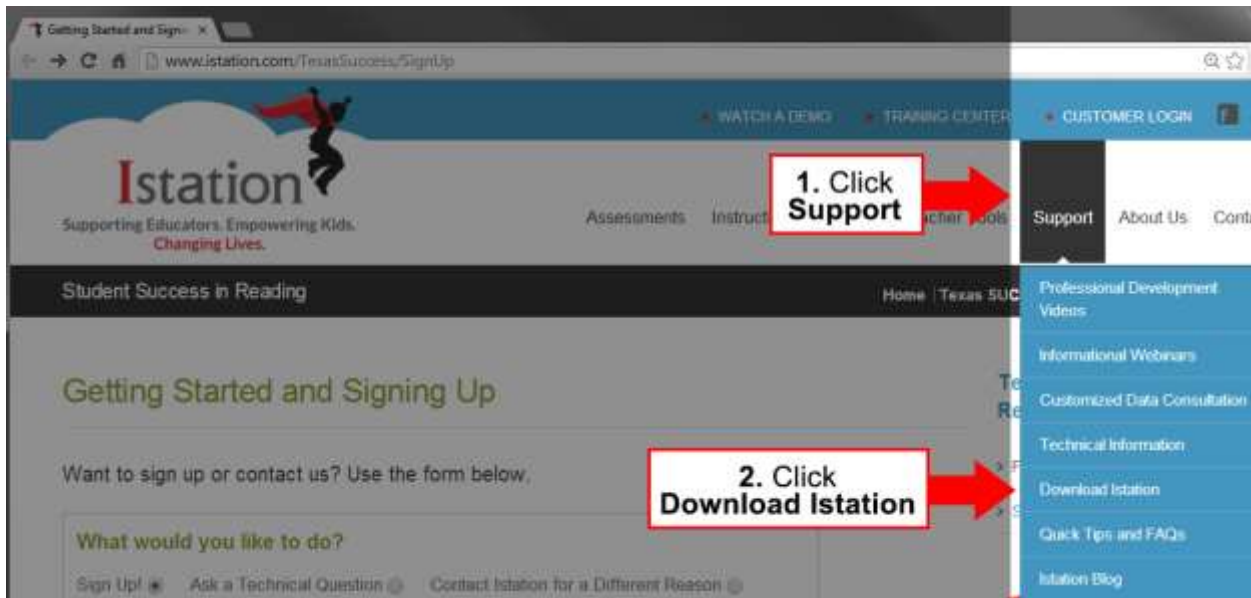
Getting Started and Sign ×

www.istation.com/TexasSuccess/SignUp

WATCH A DEMO TRAINING CENTER CUSTOMER LOGIN

Istation
Supporting Educators. Empowering Kids. Changing Lives.

Assessments Instruct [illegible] acher Tools Support About Us Cont

1. Click Support

Student Success in Reading

Home | Texas SUC

Professional Development Videos
Informational Webinars
Customized Data Consultation
Technical Information
Download Istation
Quick Tips and FAQs
Istation Blog

Getting Started and Signing Up

Want to sign up or contact us? Use the form below.

2. Click Download Istation

What would you like to do?

Sign Up! Ask a Technical Question Contact Istation for a Different Reason

Te
Re